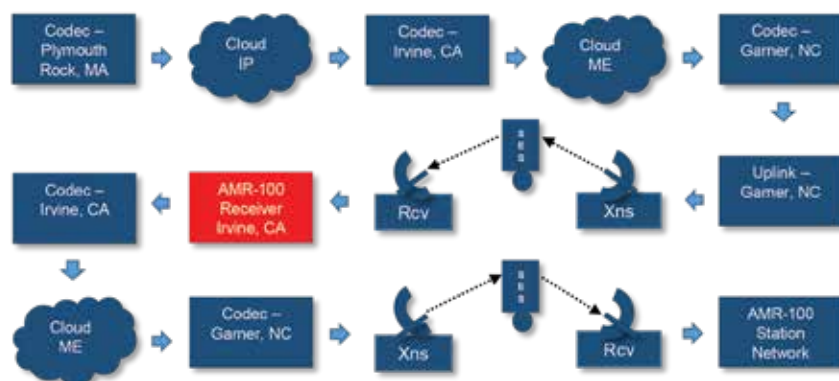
Codec – Plymouth Rock, MA

Cloud IP

Codec – Irvine, CA

Cloud ME

Codec – Garner, NC

SES

Rcv

Xns

Uplink – Garner, NC

Codec – Irvine, CA

AMR-100 Receiver Irvine, CA

Cloud ME

Codec – Garner, NC

SES

Xns

Rcv

AMR-100 Station Network